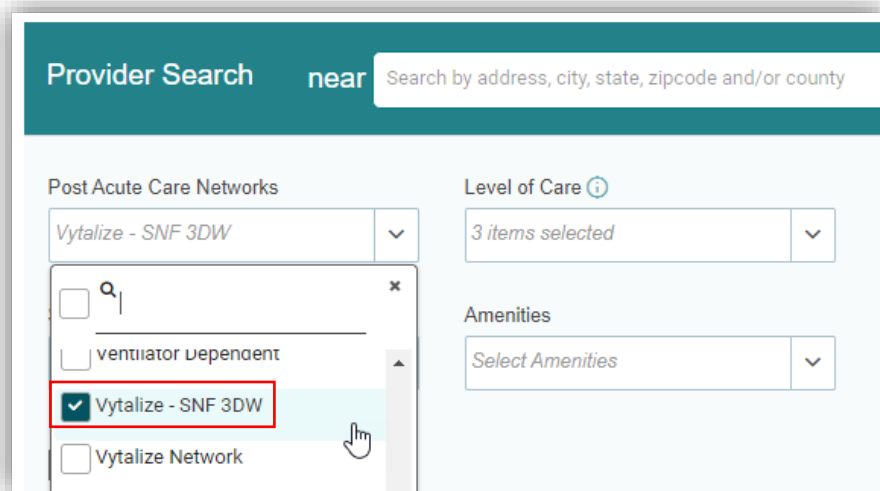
Provider Search near Search by address, city, state, zipcode and/or county

Post Acute Care Networks

Vytalize - SNF 3DW

Level of Care

3 items selected

Amenities

Select Amenities

Ventilator Dependent

Vytalize - SNF 3DW

Vytalize Network